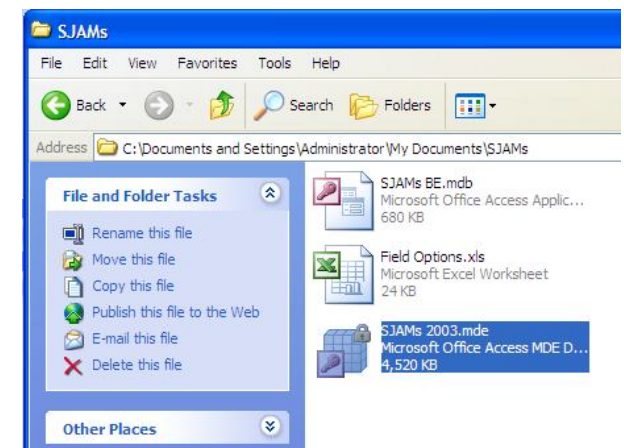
SJAMs

File Edit View Favorites Tools Help

Back Search Folders

Address C:\Documents and Settings\Administrator\My Documents\SJAMs

File and Folder Tasks

Rename this file
Move this file
Copy this file
Publish this file to the Web
E-mail this file
Delete this file

Other Places

SJAMs BE.mdb
Microsoft Office Access Applic...
680 KB

Field Options.xls
Microsoft Excel Worksheet
24 KB

SJAMs 2003.mde
Microsoft Office Access MDE D...
4,520 KB